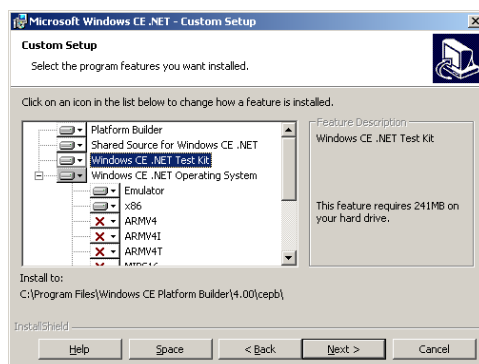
Microsoft Windows CE .NET - Custom Setup

Custom Setup

Select the program features you want installed.

Click on an icon in the list below to change how a feature is installed.

Platform Builder
Shared Source for Windows CE .NET
Windows CE .NET Test Kit
Windows CE .NET Operating System
Emulator
x86
ARMV4
ARMV4I
ARMV4T
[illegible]

Feature Description

Windows CE .NET Test Kit

This feature requires 241MB on your hard drive.

Install to:
C:\Program Files\Windows CE Platform Builder\4.00\cepb\

InstallShield

Help Space < Back Next > Cancel